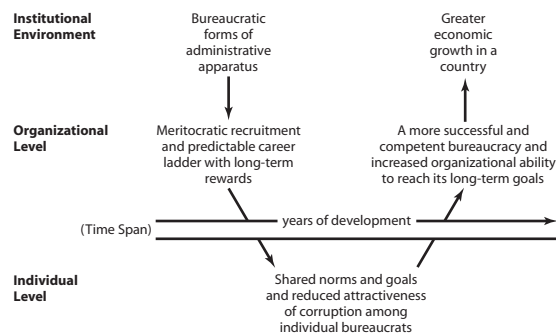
Institutional Environment

Bureaucratic forms of administrative apparatus

Greater economic growth in a country

Organizational Level

Meritocratic recruitment and predictable career ladder with long-term rewards

A more successful and competent bureaucracy and increased organizational ability to reach its long-term goals

(Time Span)

years of development

Individual Level

Shared norms and goals and reduced attractiveness of corruption among individual bureaucrats